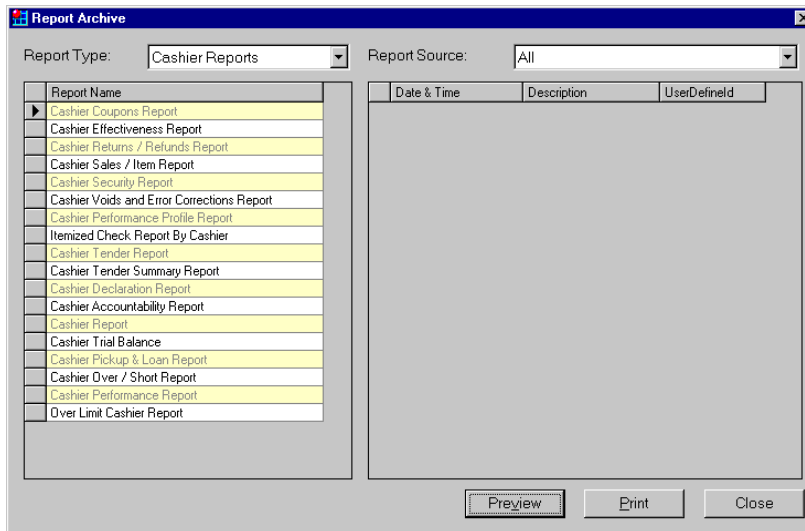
Report Archive

Report Type: Cashier Reports

Report Source: All

| Report Name |
|---|
| Cashier Coupons Report |
| Cashier Effectiveness Report |
| Cashier Returns / Refunds Report |
| Cashier Sales / Item Report |
| Cashier Security Report |
| Cashier Voids and Error Corrections Report |
| Cashier Performance Profile Report |
| Itemized Check Report By Cashier |
| Cashier Tender Report |
| Cashier Tender Summary Report |
| Cashier Declaration Report |
| Cashier Accountability Report |
| Cashier Report |
| Cashier Trial Balance |
| Cashier Pickup & Loan Report |
| Cashier Over / Short Report |
| Cashier Performance Report |
| Over Limit Cashier Report |

| Date & Time | Description | UserDefineId |
|---|---|---|

Preview Print Close